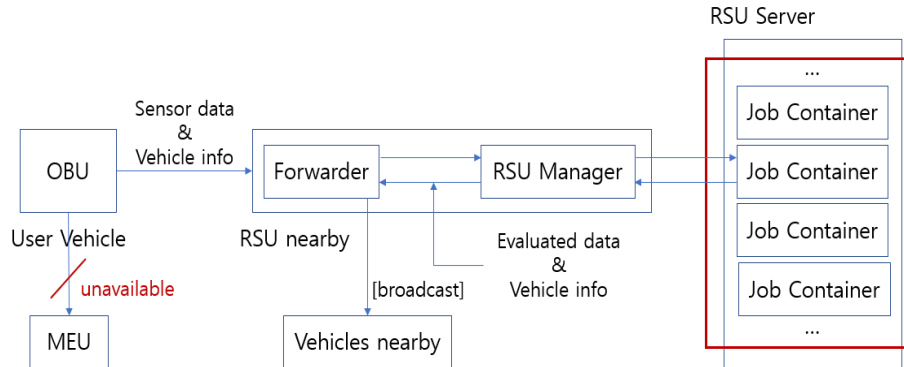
RSU Server

...

Job Container

Job Container

Job Container

Job Container

...

Sensor data
&
Vehicle info

OBU

Forwarder

RSU Manager

User Vehicle

RSU nearby

Evaluated data
&
Vehicle info

unavailable

[broadcast]

MEU

Vehicles nearby